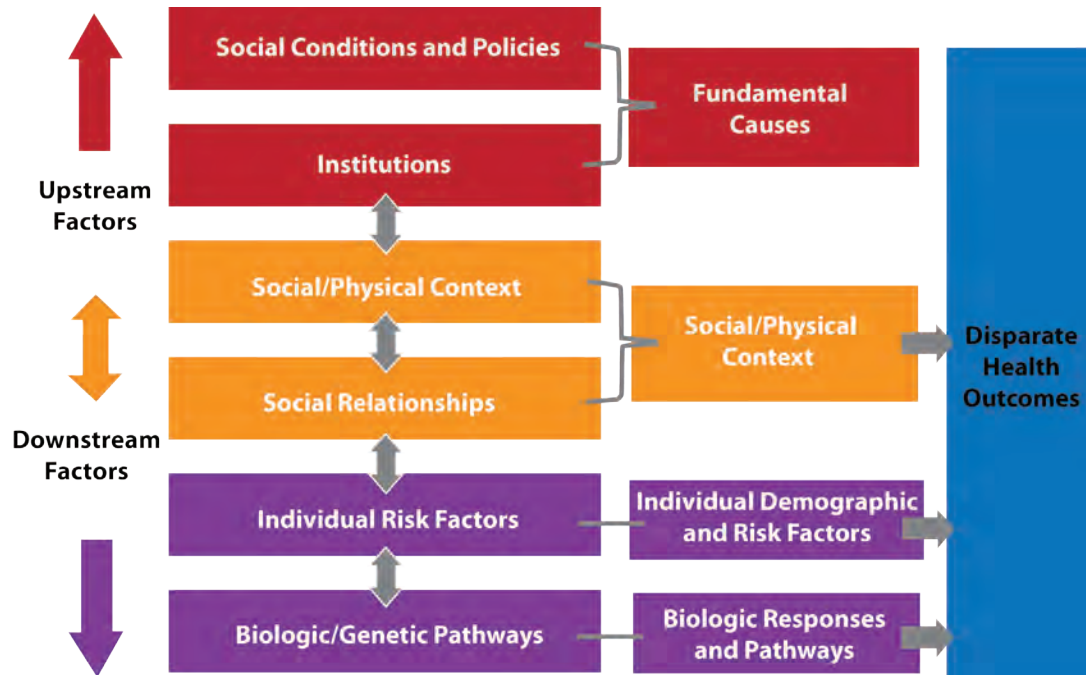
Upstream Factors

Downstream Factors

Social Conditions and Policies

Institutions

Social/Physical Context

Social Relationships

Individual Risk Factors

Biologic/Genetic Pathways

Fundamental Causes

Social/Physical Context

Individual Demographic and Risk Factors

Biologic Responses and Pathways

Disparate Health Outcomes